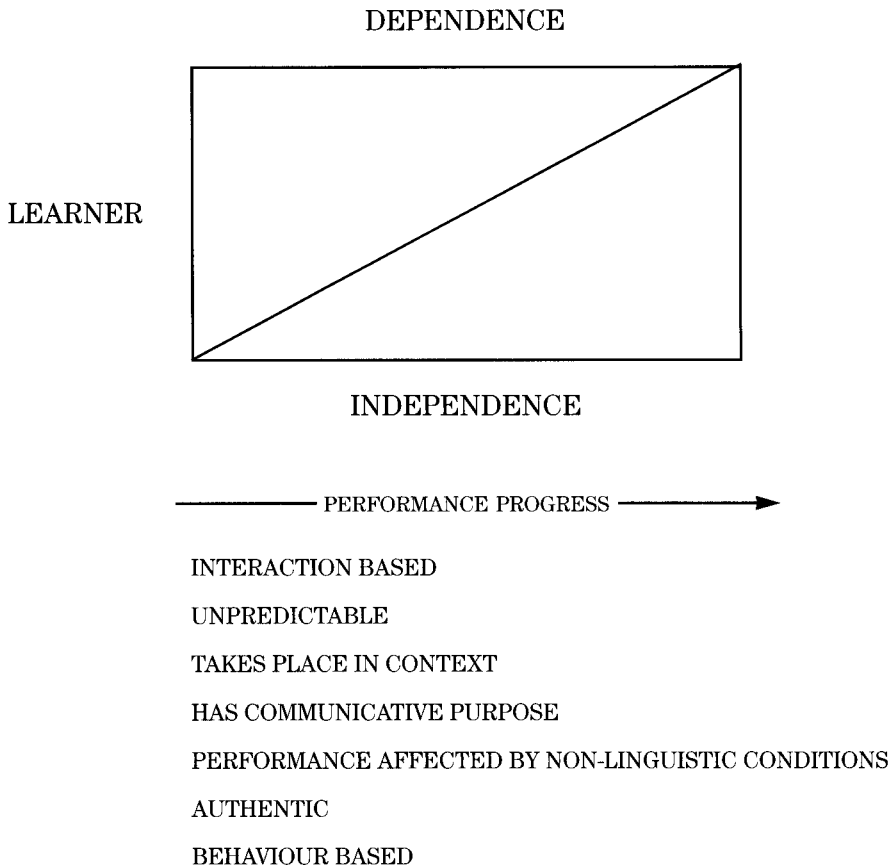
DEPENDENCE

LEARNER

INDEPENDENCE

PERFORMANCE PROGRESS

INTERACTION BASED

UNPREDICTABLE

TAKES PLACE IN CONTEXT

HAS COMMUNICATIVE PURPOSE

PERFORMANCE AFFECTED BY NON-LINGUISTIC CONDITIONS

AUTHENTIC

BEHAVIOUR BASED